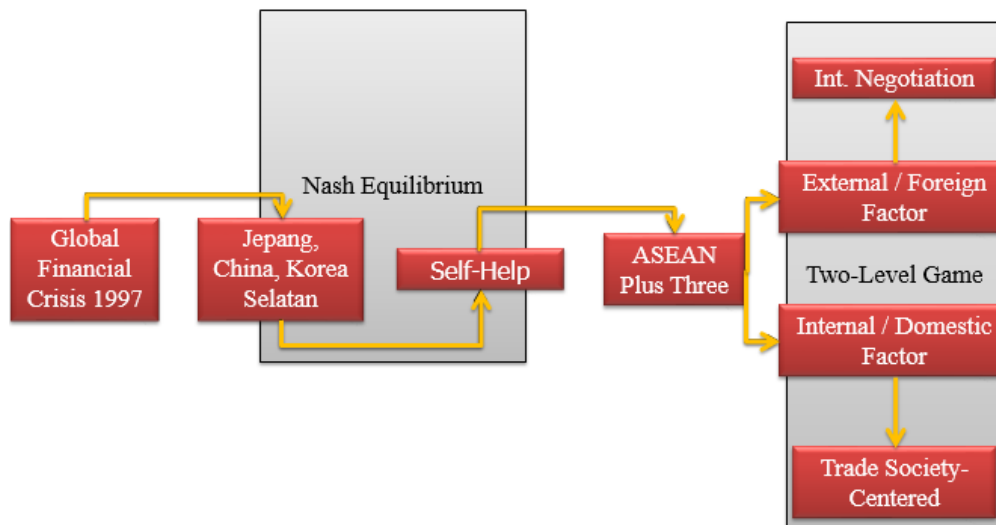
Global Financial Crisis 1997

Nash Equilibrium

Jepang, China, Korea Selatan

Self-Help

ASEAN Plus Three

Int. Negotiation

External / Foreign Factor

Two-Level Game

Internal / Domestic Factor

Trade Society-Centered